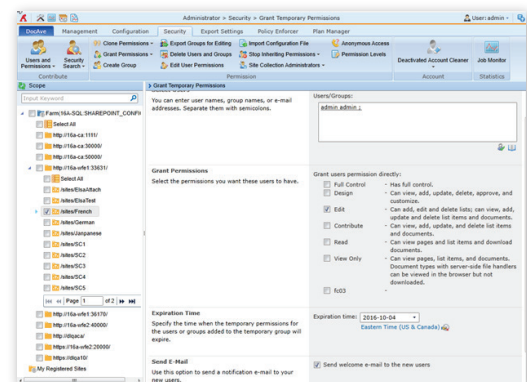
Administrator > Security > Grant Temporary Permissions

User:admin

DocAve | Management | Configuration | Security | Export Settings | Policy Enforcer | Plan Manager

Users and Permissions | Security Search | Clone Permissions | Grant Permissions | Create Group | Export Groups for Editing | Delete Users and Groups | Edit User Permissions | Import Configuration File | Stop Inheriting Permissions | Site Collection Administrators | Anonymous Access | Permission Levels | Deactivated Account Cleaner | Job Monitor

Contribute | Permission | Account | Statistics

Scope

> Grant Temporary Permissions

Input Keyword

Farm(16A-SQL:SHAREPOINT_CONFI

Select All
http://16a-ca:1111/
http://16a-ca:30000/
http://16a-ca:50000/
http://16a-wfe1:33631/
Select All
/sites/ElsaAttach
/sites/ElsaTest
/sites/French
/sites/German
/sites/Japanese
/sites/SC1
/sites/SC2
/sites/SC3
/sites/SC4
/sites/SC5

Page 1 of 2

http://16a-wfe1:36170/
http://16a-wfe2:40000/
http://diqaca/
https://16a-wfe2:20000/
https://diqa10/
My Registered Sites

You can enter user names, group names, or e-mail addresses. Separate them with semicolons.

Users/Groups:
admin admin ;

Grant Permissions
Select the permissions you want these users to have.

Grant users permission directly:

| | | |
|---|---|---|
| ☐ | Full Control | - Has full control. |
| ☐ | Design | - Can view, add, update, delete, approve, and customize. |
| ☑ | Edit | - Can add, edit and delete lists; can view, add, update and delete list items and documents. |
| ☐ | Contribute | - Can view, add, update, and delete list items and documents. |
| ☐ | Read | - Can view pages and list items and download documents. |
| ☐ | View Only | - Can view pages, list items, and documents. Document types with server-side file handlers can be viewed in the browser but not downloaded. |
| ☐ | fs03 | - |

Expiration Time
Specify the time when the temporary permissions for the users or groups added to the temporary group will expire.

Expiration time: 2016-10-04
Eastern Time (US & Canada)

Send E-Mail
Use this option to send a notification e-mail to your new users.

Send welcome e-mail to the new users